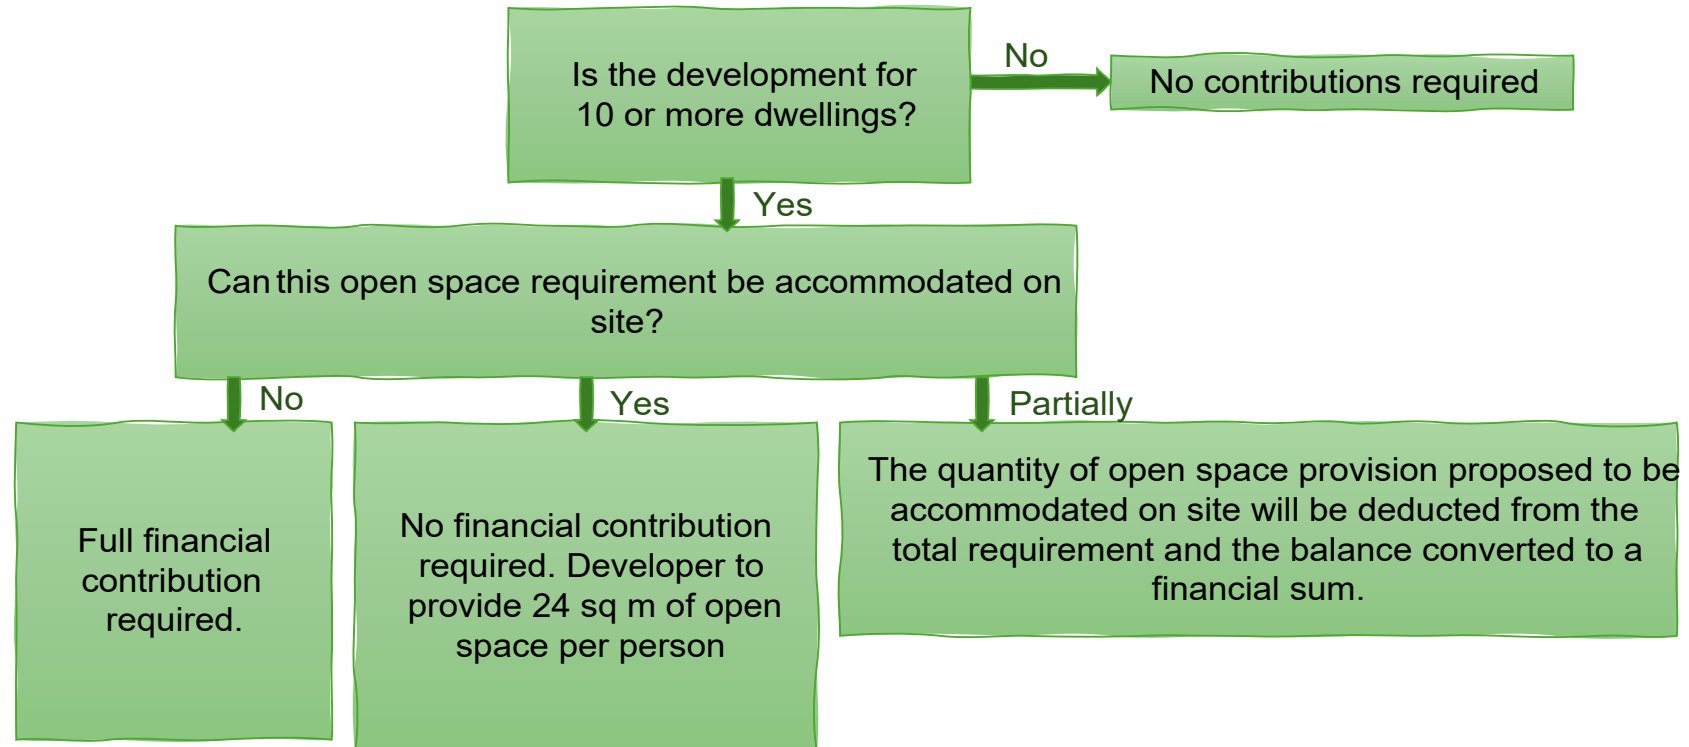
Is the development for 10 or more dwellings?

No

No contributions required

Yes

Can this open space requirement be accommodated on site?

No

Yes

Partially

Full financial contribution required.

No financial contribution required. Developer to provide 24 sq m of open space per person

The quantity of open space provision proposed to be accommodated on site will be deducted from the total requirement and the balance converted to a financial sum.